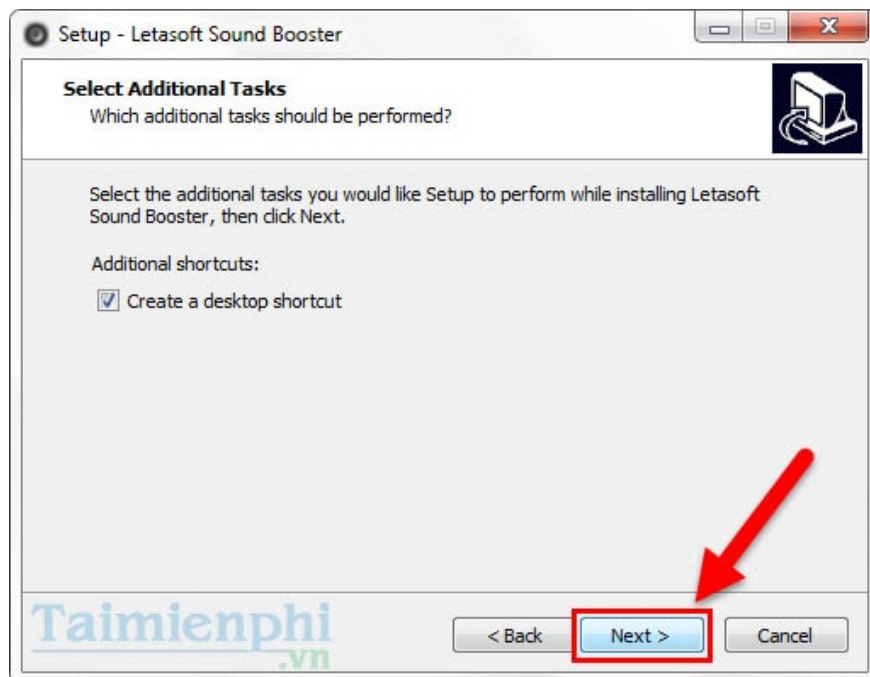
Setup - Letasoft Sound Booster

Select Additional Tasks
Which additional tasks should be performed?

Select the additional tasks you would like Setup to perform while installing Letasoft Sound Booster, then click Next.

Additional shortcuts:

Create a desktop shortcut

Taimienphi
.vn

< Back
Next >
Cancel